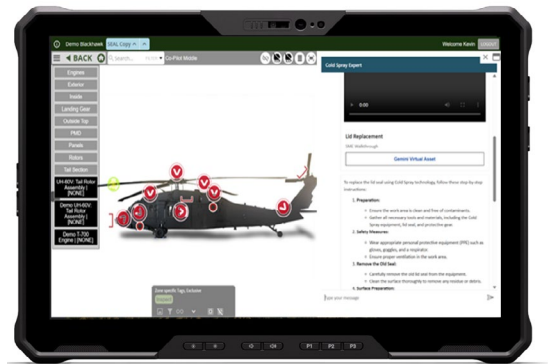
Demo Blackhawk
SEAL Copy ×
Welcome Kevin
BACK
Search...
Co-Pilot Middle
Engines
Exterior
Inside
Landing Gear
Outside Top
PMD
Panels
Rotors
Tail Section
UH-60V: Tail Rotor Assembly | [NONE]
Demo UH-60V: Tail Rotor Assembly | [NONE]
Demo T-700 Engine | [NONE]
Zone specific Tags, Exclusive
Cold Spray Expert
0:00
Lid Replacement
Gemini Virtual Asset
To replace the lid seal using Cold Spray technology, follow these step-by-step instructions:
1. Preparation:
Ensure the work area is clean and free of contaminants.
Gather all necessary tools and materials, including the Cold Spray equipment, lid seal, and protective gear.
2. Safety Measures:
Wear appropriate personal protective equipment (PPE) such as gloves, goggles, and a respirator.
Ensure proper ventilation in the work area.
3. Remove the Old Seal:
Carefully remove the old lid seal from the equipment.
Clean the surface thoroughly to remove any residue or debris.
4. Surface Preparation:
Type your message
P1 P2 P3